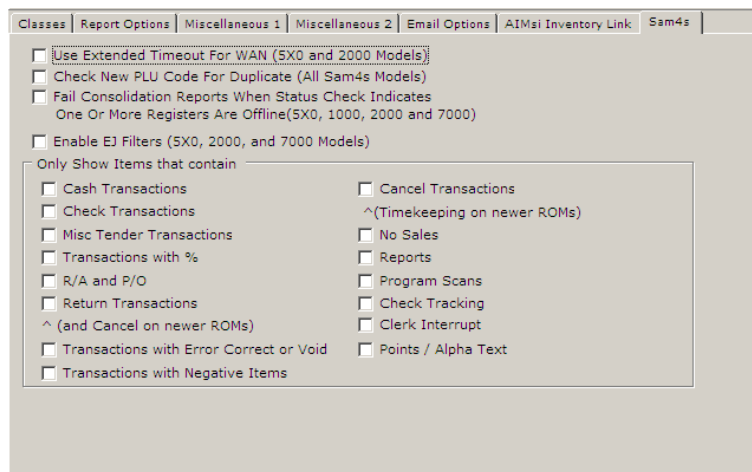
Classes | Report Options | Miscellaneous 1 | Miscellaneous 2 | Email Options | AIMsi Inventory Link | Sam4s

Use Extended Timeout For WAN (5X0 and 2000 Models)
Check New PLU Code For Duplicate (All Sam4s Models)
Fail Consolidation Reports When Status Check Indicates One Or More Registers Are Offline(5X0, 1000, 2000 and 7000)

Enable EJ Filters (5X0, 2000, and 7000 Models)

Only Show Items that contain

Cash Transactions
Check Transactions
Misc Tender Transactions
Transactions with %
R/A and P/O
Return Transactions
^ (and Cancel on newer ROMs)
Transactions with Error Correct or Void
Transactions with Negative Items

Cancel Transactions
^(Timekeeping on newer ROMs)
No Sales
Reports
Program Scans
Check Tracking
Clerk Interrupt
Points / Alpha Text